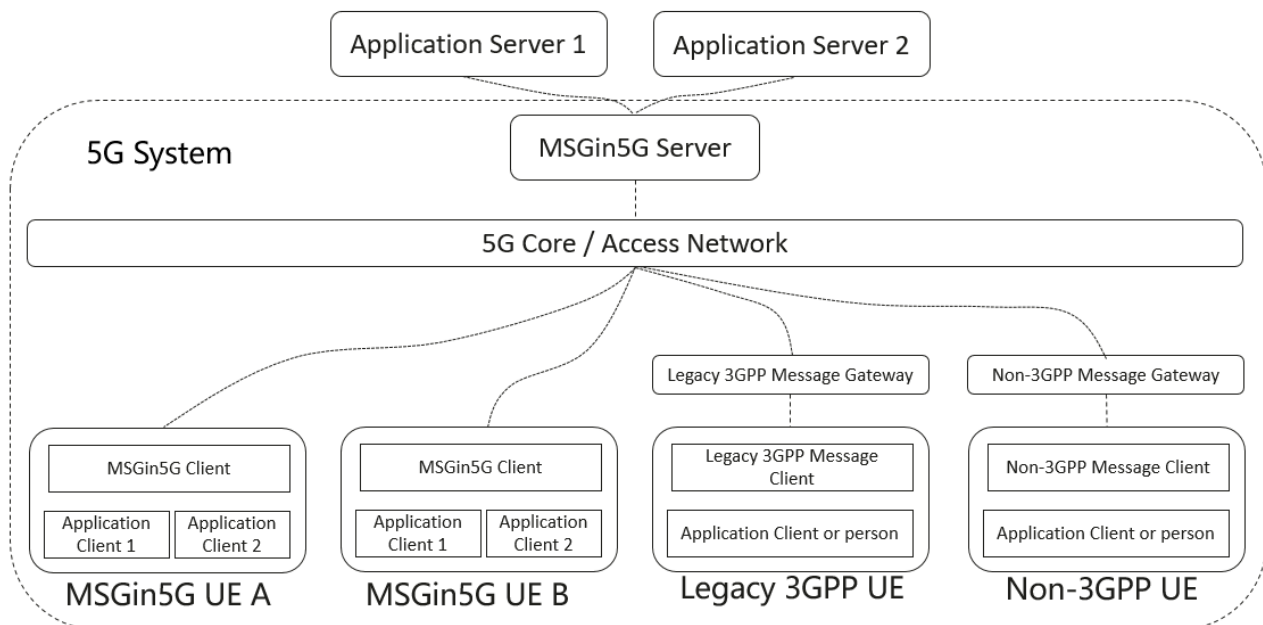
Application Server 1

Application Server 2

5G System

MSGin5G Server

5G Core / Access Network

Legacy 3GPP Message Gateway

Non-3GPP Message Gateway

MSGin5G Client

Application Client 1

Application Client 2

MSGin5G UE A

MSGin5G Client

Application Client 1

Application Client 2

MSGin5G UE B

Legacy 3GPP Message Client

Application Client or person

Legacy 3GPP UE

Non-3GPP Message Client

Application Client or person

Non-3GPP UE